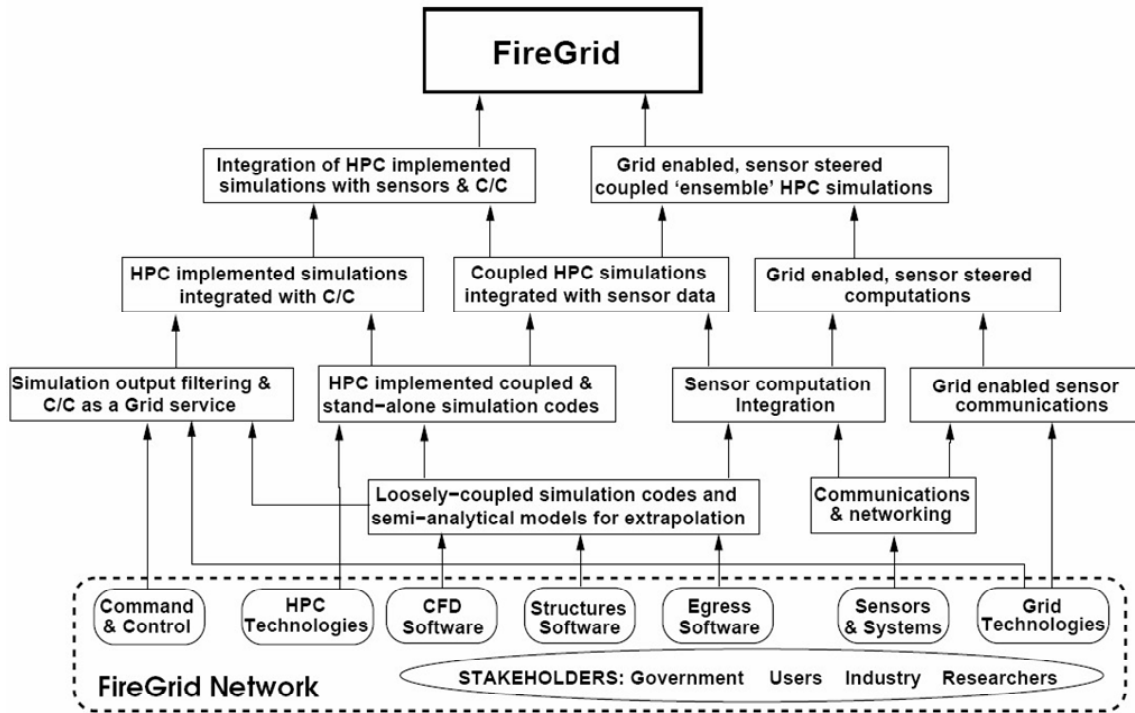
FireGrid

Integration of HPC implemented simulations with sensors & C/C

Grid enabled, sensor steered coupled 'ensemble' HPC simulations

HPC implemented simulations integrated with C/C

Coupled HPC simulations integrated with sensor data

Grid enabled, sensor steered computations

Simulation output filtering & C/C as a Grid service

HPC implemented coupled & stand-alone simulation codes

Sensor computation Integration

Grid enabled sensor communications

Loosely-coupled simulation codes and semi-analytical models for extrapolation

Communications & networking

Command & Control

HPC Technologies

CFD Software

Structures Software

Egress Software

Sensors & Systems

Grid Technologies

FireGrid Network

STAKEHOLDERS: Government Users Industry Researchers